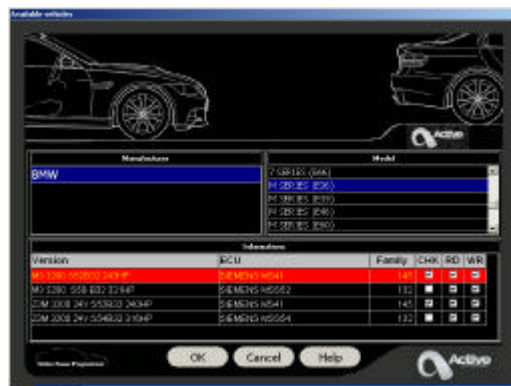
Available vehicles

Active

Manufacturer

BMW

Model

7 SERIES (E65)
M SERIES (E36)
M SERIES (E39)
M SERIES (E46)
M SERIES (E60)

Informations

| Version | ECU | Family | CHK | RD | WR |
|---|---|---|---|---|---|
| M3 3200 S50B32 240HP | SIEMENS MS41 | 145 | | | |
| M3 3200 S50 B32 321HP | SIEMENS MS552 | 132 | | | |
| Z3M 3200 24V S52B32 240HP | SIEMENS MS41 | 145 | | | |
| Z3M 3200 24V S54B32 316HP | SIEMENS MSS54 | 132 | | | |

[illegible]

OK Cancel Help

Active